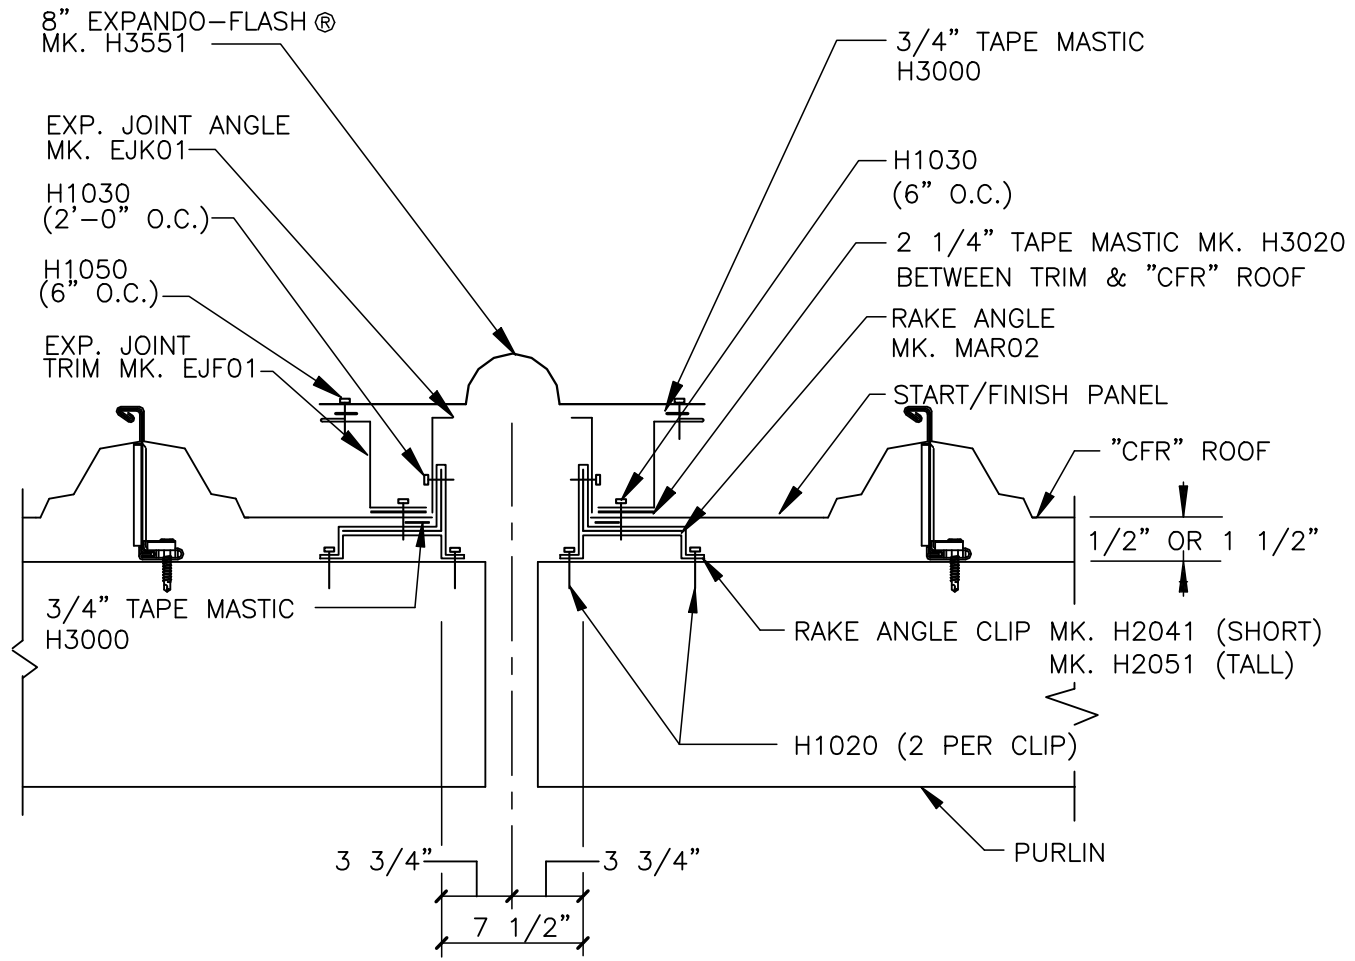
8" EXPANDO-FLASH ®
MK. H3551

EXP. JOINT ANGLE
MK. EJK01

H1030
(2'-0" O.C.)

H1050
(6" O.C.)

EXP. JOINT
TRIM MK. EJF01

3/4" TAPE MASTIC
H3000

H1030
(6" O.C.)

2 1/4" TAPE MASTIC MK. H3020
BETWEEN TRIM & "CFR" ROOF

RAKE ANGLE
MK. MAR02

START/FINISH PANEL

"CFR" ROOF

1/2" OR 1 1/2"

3/4" TAPE MASTIC
H3000

RAKE ANGLE CLIP MK. H2041 (SHORT)
MK. H2051 (TALL)

H1020 (2 PER CLIP)

PURLIN

3 3/4"

3 3/4"

7 1/2"